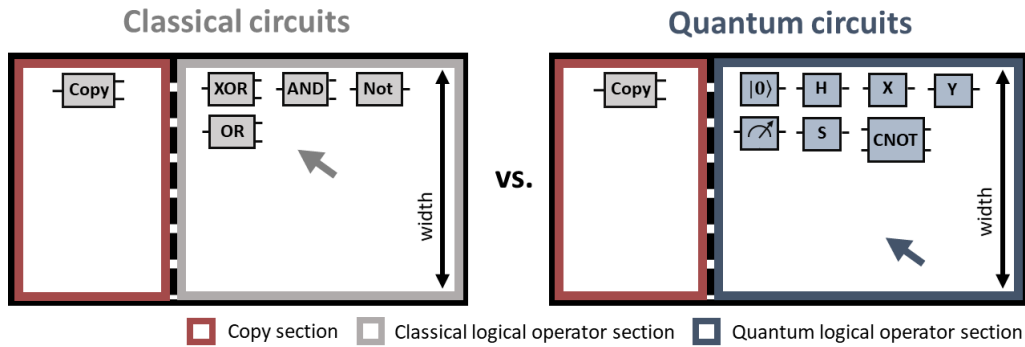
Classical circuits

Copy

XOR

AND

Not

OR

width

vs.

Quantum circuits

Copy

$|0\rangle$

H

X

Y

S

CNOT

width

Copy section

Classical logical operator section

Quantum logical operator section